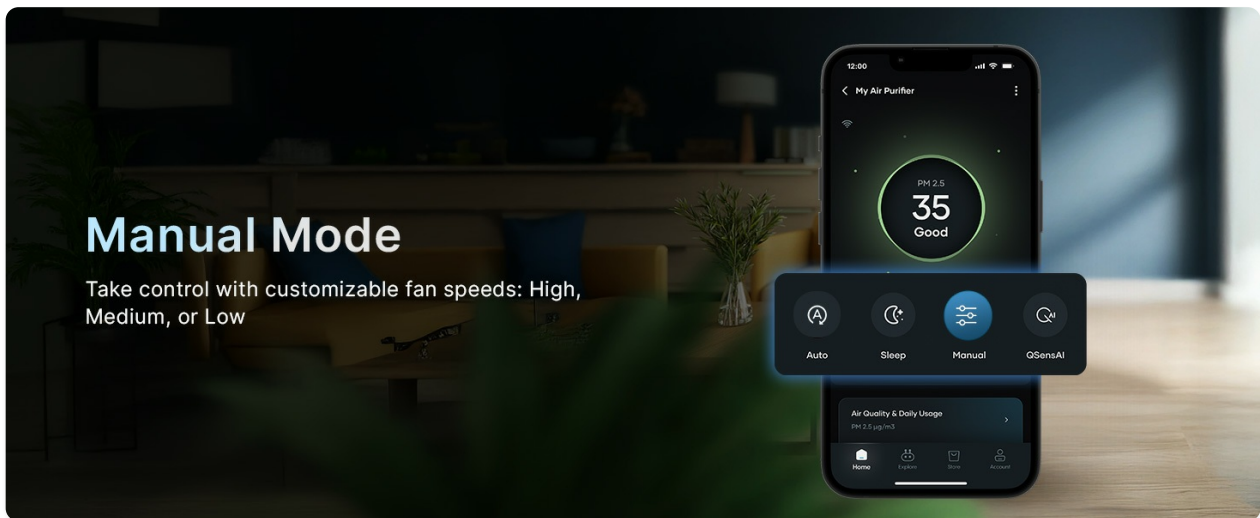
Manual Mode

Take control with customizable fan speeds: High, Medium, or Low

12:00

My Air Purifier

PM 2.5
35
Good

Auto
Sleep
Manual
QSensAI

Air Quality & Daily Usage
PM 2.5 μg/m3

Home
Explore
Store
Account